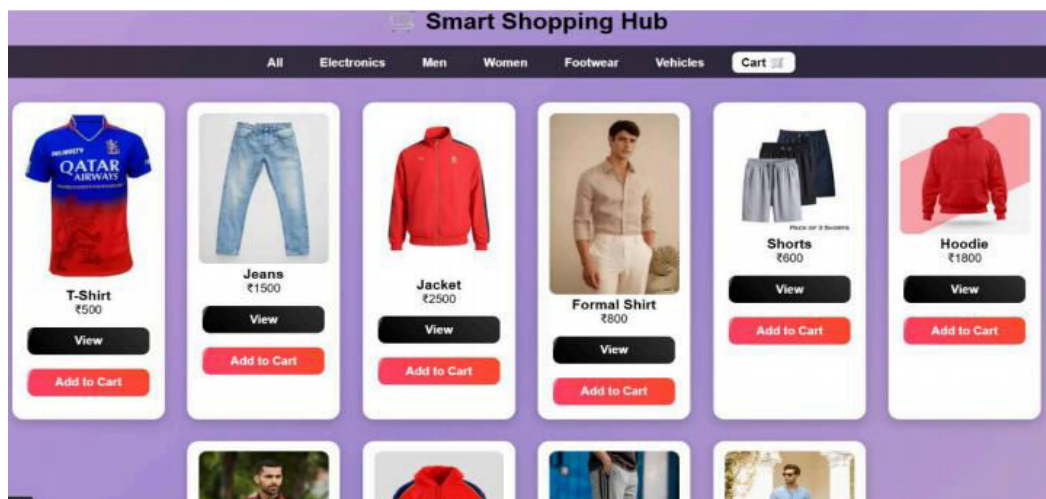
Smart Shopping Hub

All Electronics Men Women Footwear Vehicles Cart

QATAR AIRWAYS

T-Shirt
₹500
View
Add to Cart

Jeans
₹1500
View
Add to Cart

Jacket
₹2500
View
Add to Cart

Formal Shirt
₹800
View
Add to Cart

PACK OF 3 SHORTS

Shorts
₹600
View
Add to Cart

Hoodie
₹1800
View
Add to Cart